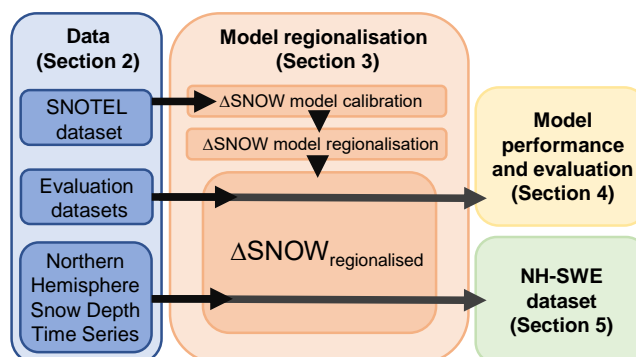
Data
(Section 2)

SNOTEL dataset

Evaluation datasets

Northern Hemisphere Snow Depth Time Series

Model regionalisation
(Section 3)

ΔSNOW model calibration

ΔSNOW model regionalisation

$\Delta\text{SNOW}_{\text{regionalised}}$

Model performance and evaluation
(Section 4)

NH-SWE dataset
(Section 5)